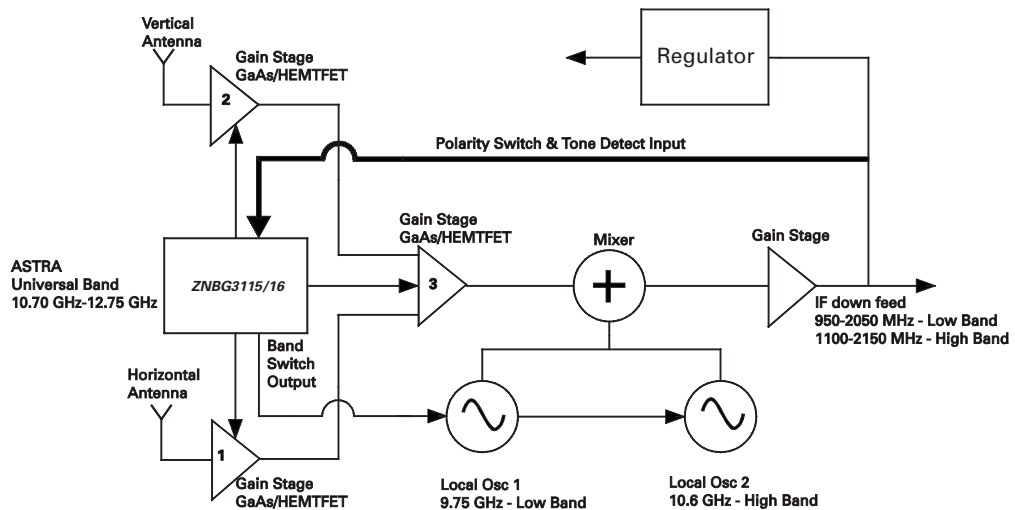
Vertical Antenna

Gain Stage GaAs/HEMTFET

2

Regulator

Polarity Switch & Tone Detect Input

Gain Stage GaAs/HEMTFET

Mixer

Gain Stage

ASTRA Universal Band 10.70 GHz-12.75 GHz

ZNBG3115/16

3

+

IF down feed 950-2050 MHz - Low Band 1100-2150 MHz - High Band

Band Switch Output

Horizontal Antenna

1

Gain Stage GaAs/HEMTFET

Local Osc 1 9.75 GHz - Low Band

Local Osc 2 10.6 GHz - High Band